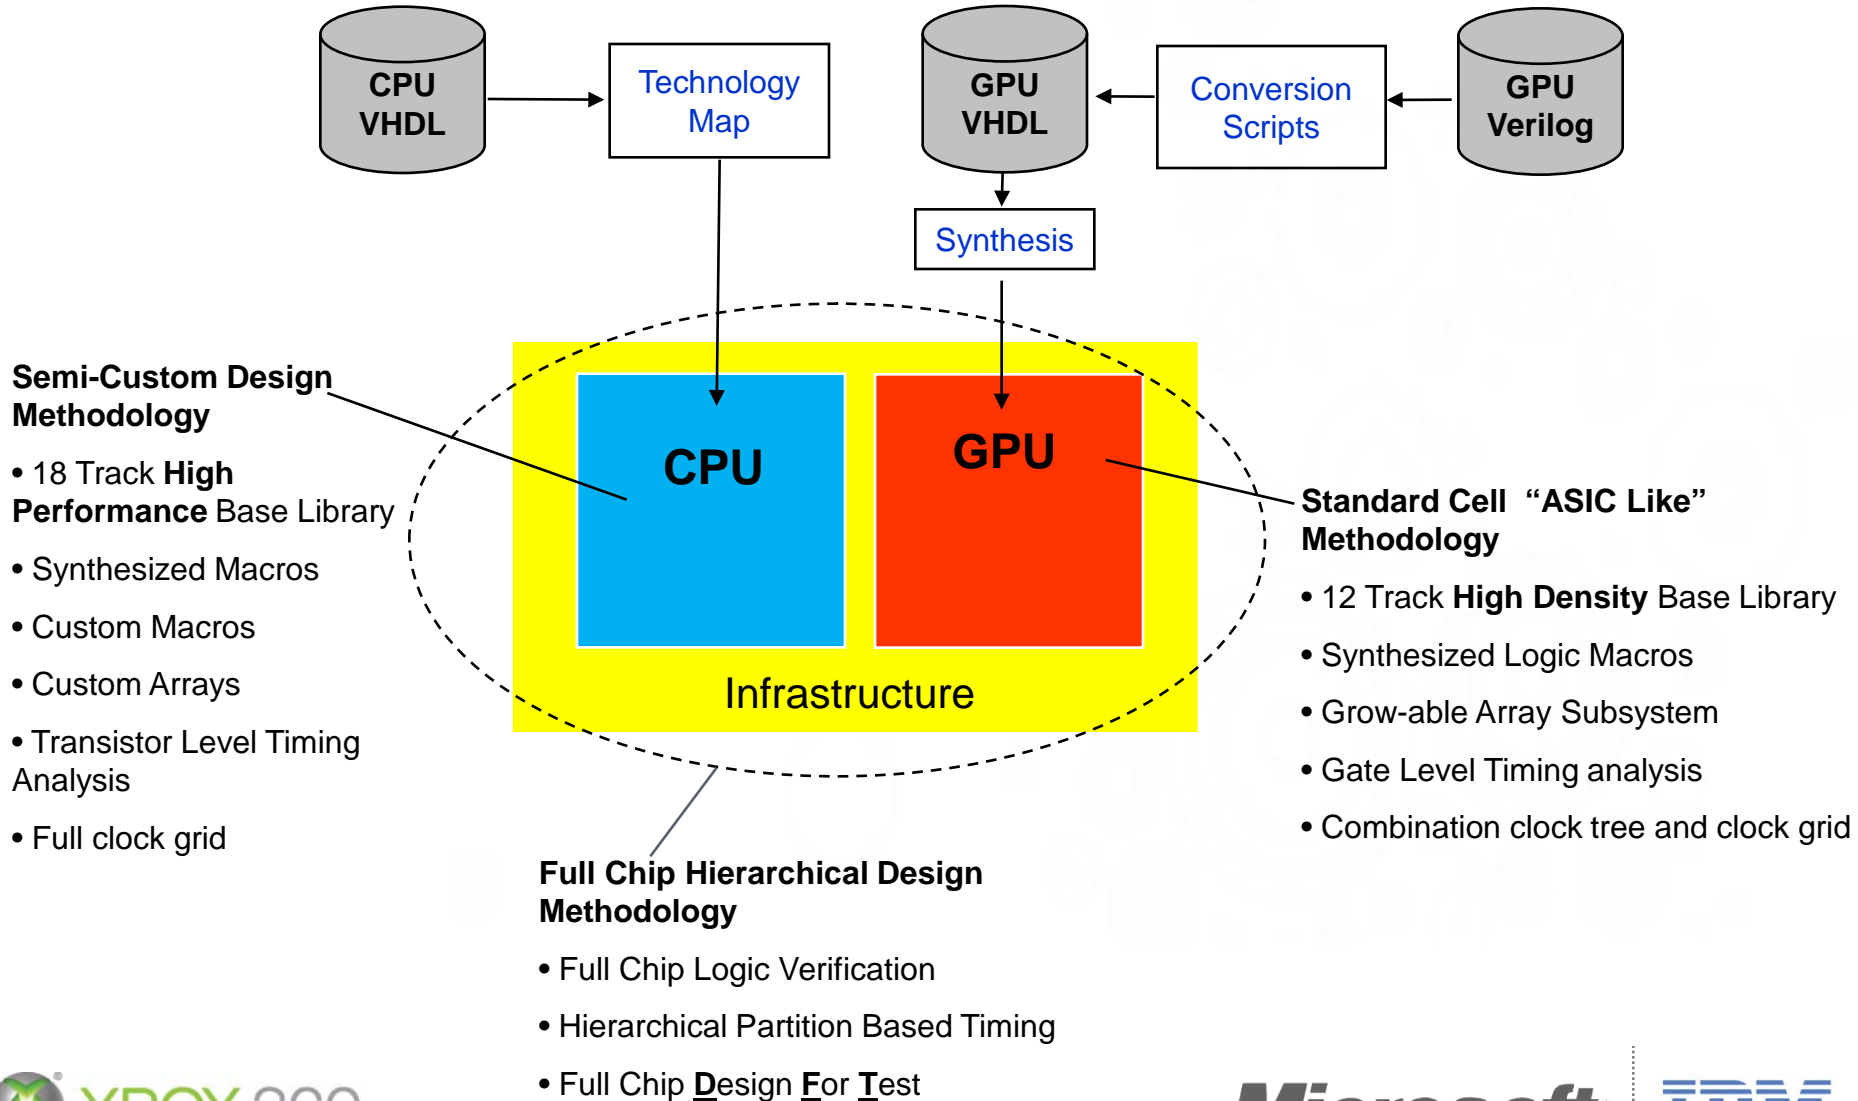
CPU VHDL

Technology Map

GPU VHDL

Conversion Scripts

GPU Verilog

Synthesis

Semi-Custom Design Methodology

• 18 Track **High Performance** Base Library

• Synthesized Macros

• Custom Macros

• Custom Arrays

• Transistor Level Timing Analysis

• Full clock grid

CPU

GPU

Infrastructure

Standard Cell "ASIC Like" Methodology

• 12 Track **High Density** Base Library

• Synthesized Logic Macros

• Grow-able Array Subsystem

• Gate Level Timing analysis

• Combination clock tree and clock grid

Full Chip Hierarchical Design Methodology

• Full Chip Logic Verification

• Hierarchical Partition Based Timing

• Full Chip Design For Test

XBOX 360

Microsoft

IBM